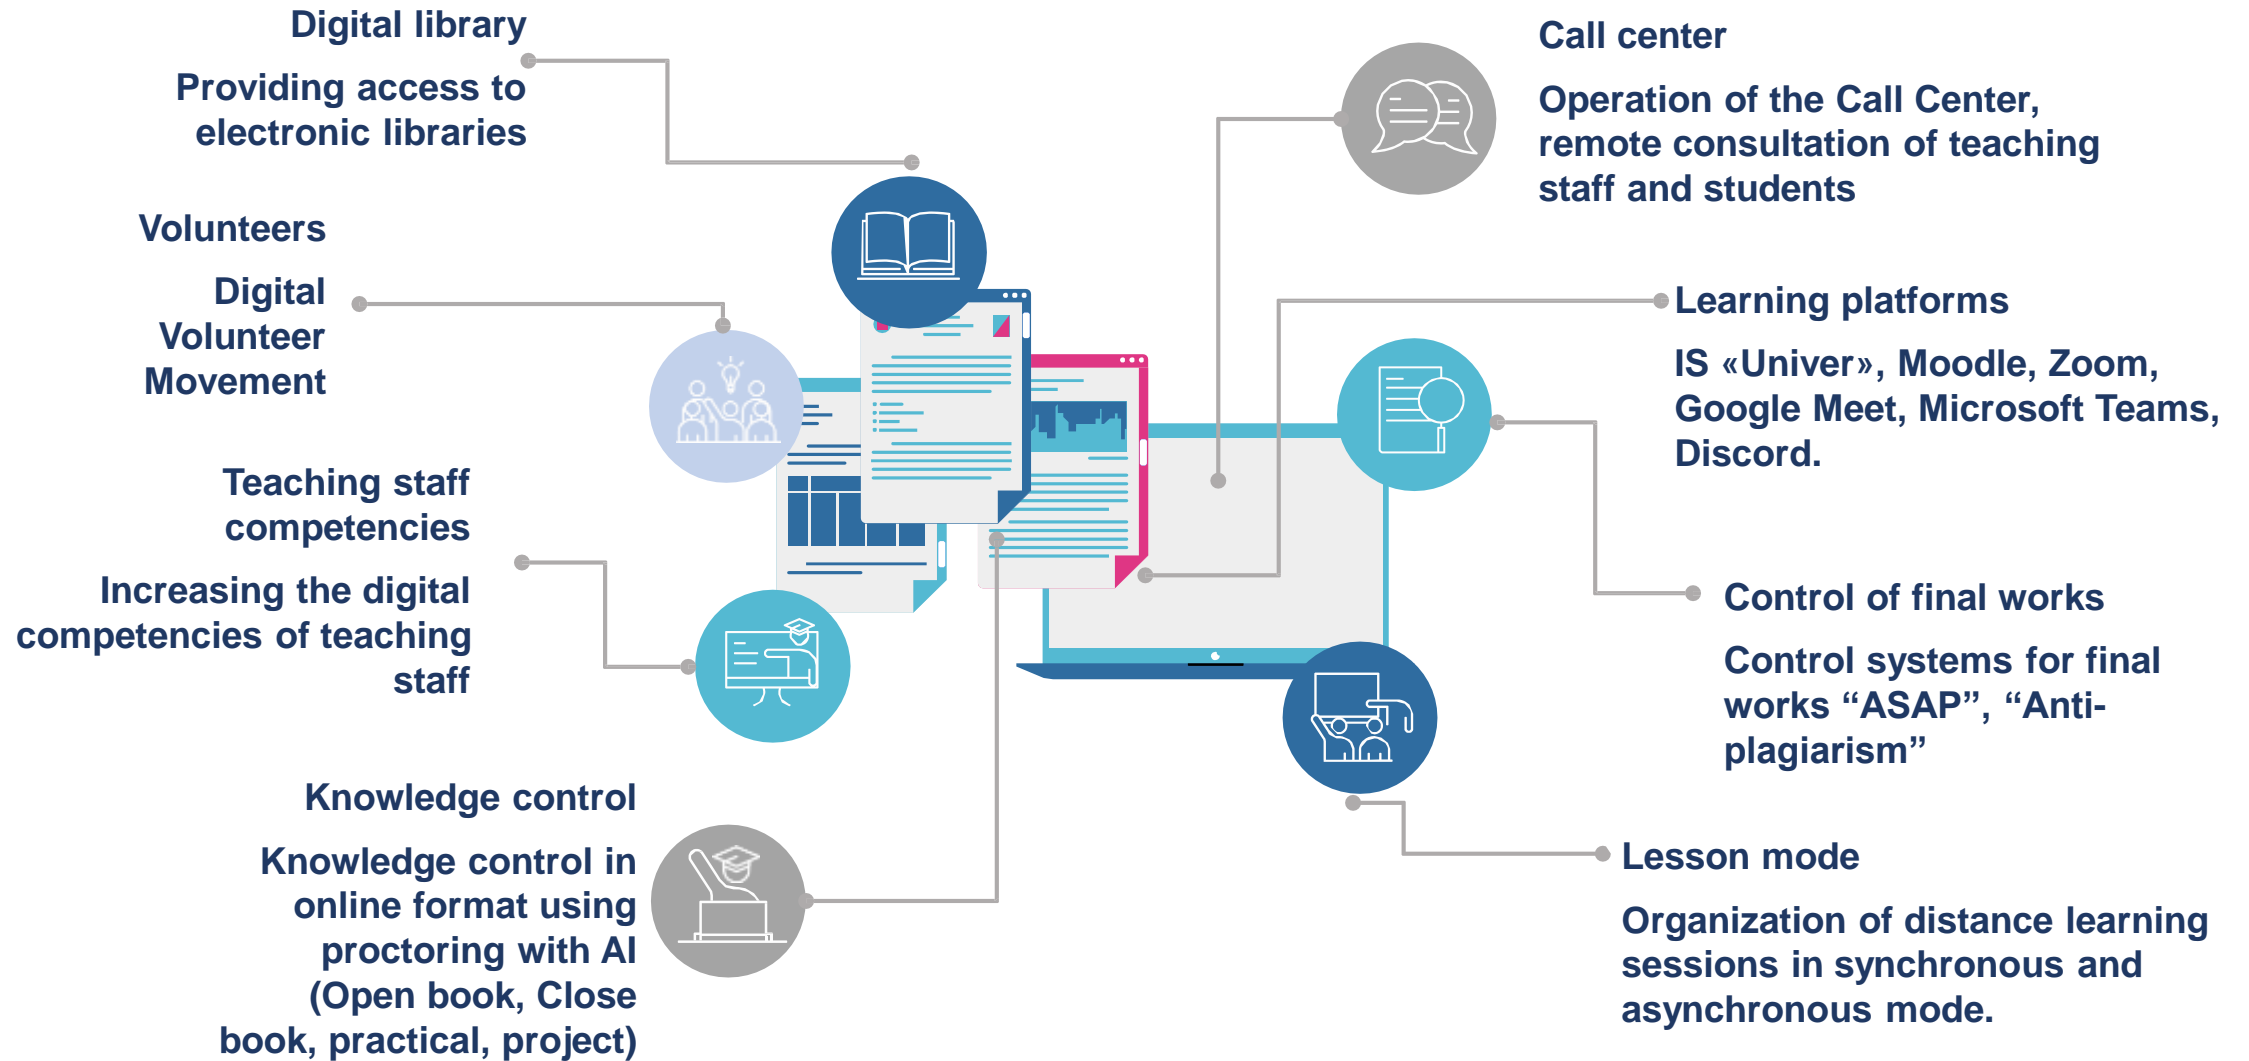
Digital library

Providing access to electronic libraries

Volunteers

Digital Volunteer Movement

Teaching staff competencies

Increasing the digital competencies of teaching staff

Knowledge control

Knowledge control in online format using proctoring with AI (Open book, Close book, practical, project)

Call center

Operation of the Call Center, remote consultation of teaching staff and students

Learning platforms

IS «Univer», Moodle, Zoom, Google Meet, Microsoft Teams, Discord.

Control of final works

Control systems for final works “ASAP”, “Anti-plagiarism”

Lesson mode

Organization of distance learning sessions in synchronous and asynchronous mode.